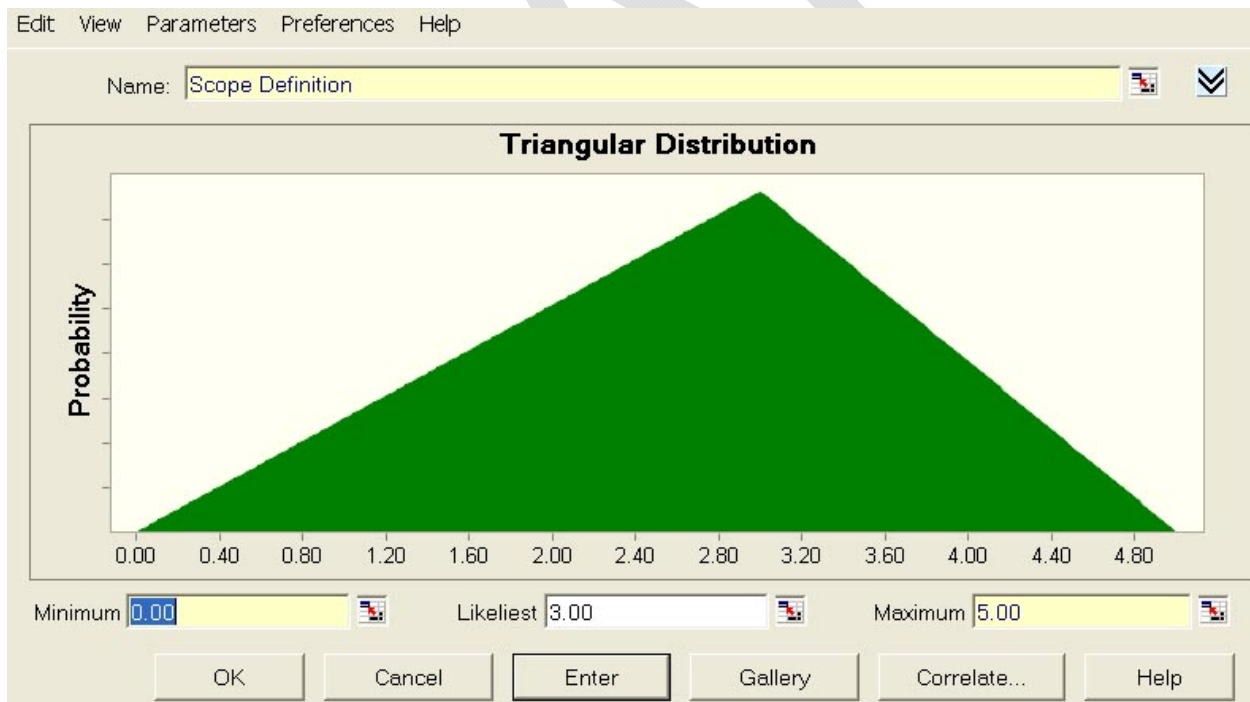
Edit View Parameters Preferences Help

Name: Scope Definition

Triangular Distribution

Probability

0.00 0.40 0.80 1.20 1.60 2.00 2.40 2.80 3.20 3.60 4.00 4.40 4.80

Minimum 0.00 Likeliest 3.00 Maximum 5.00

OK Cancel Enter Gallery Correlate... Help